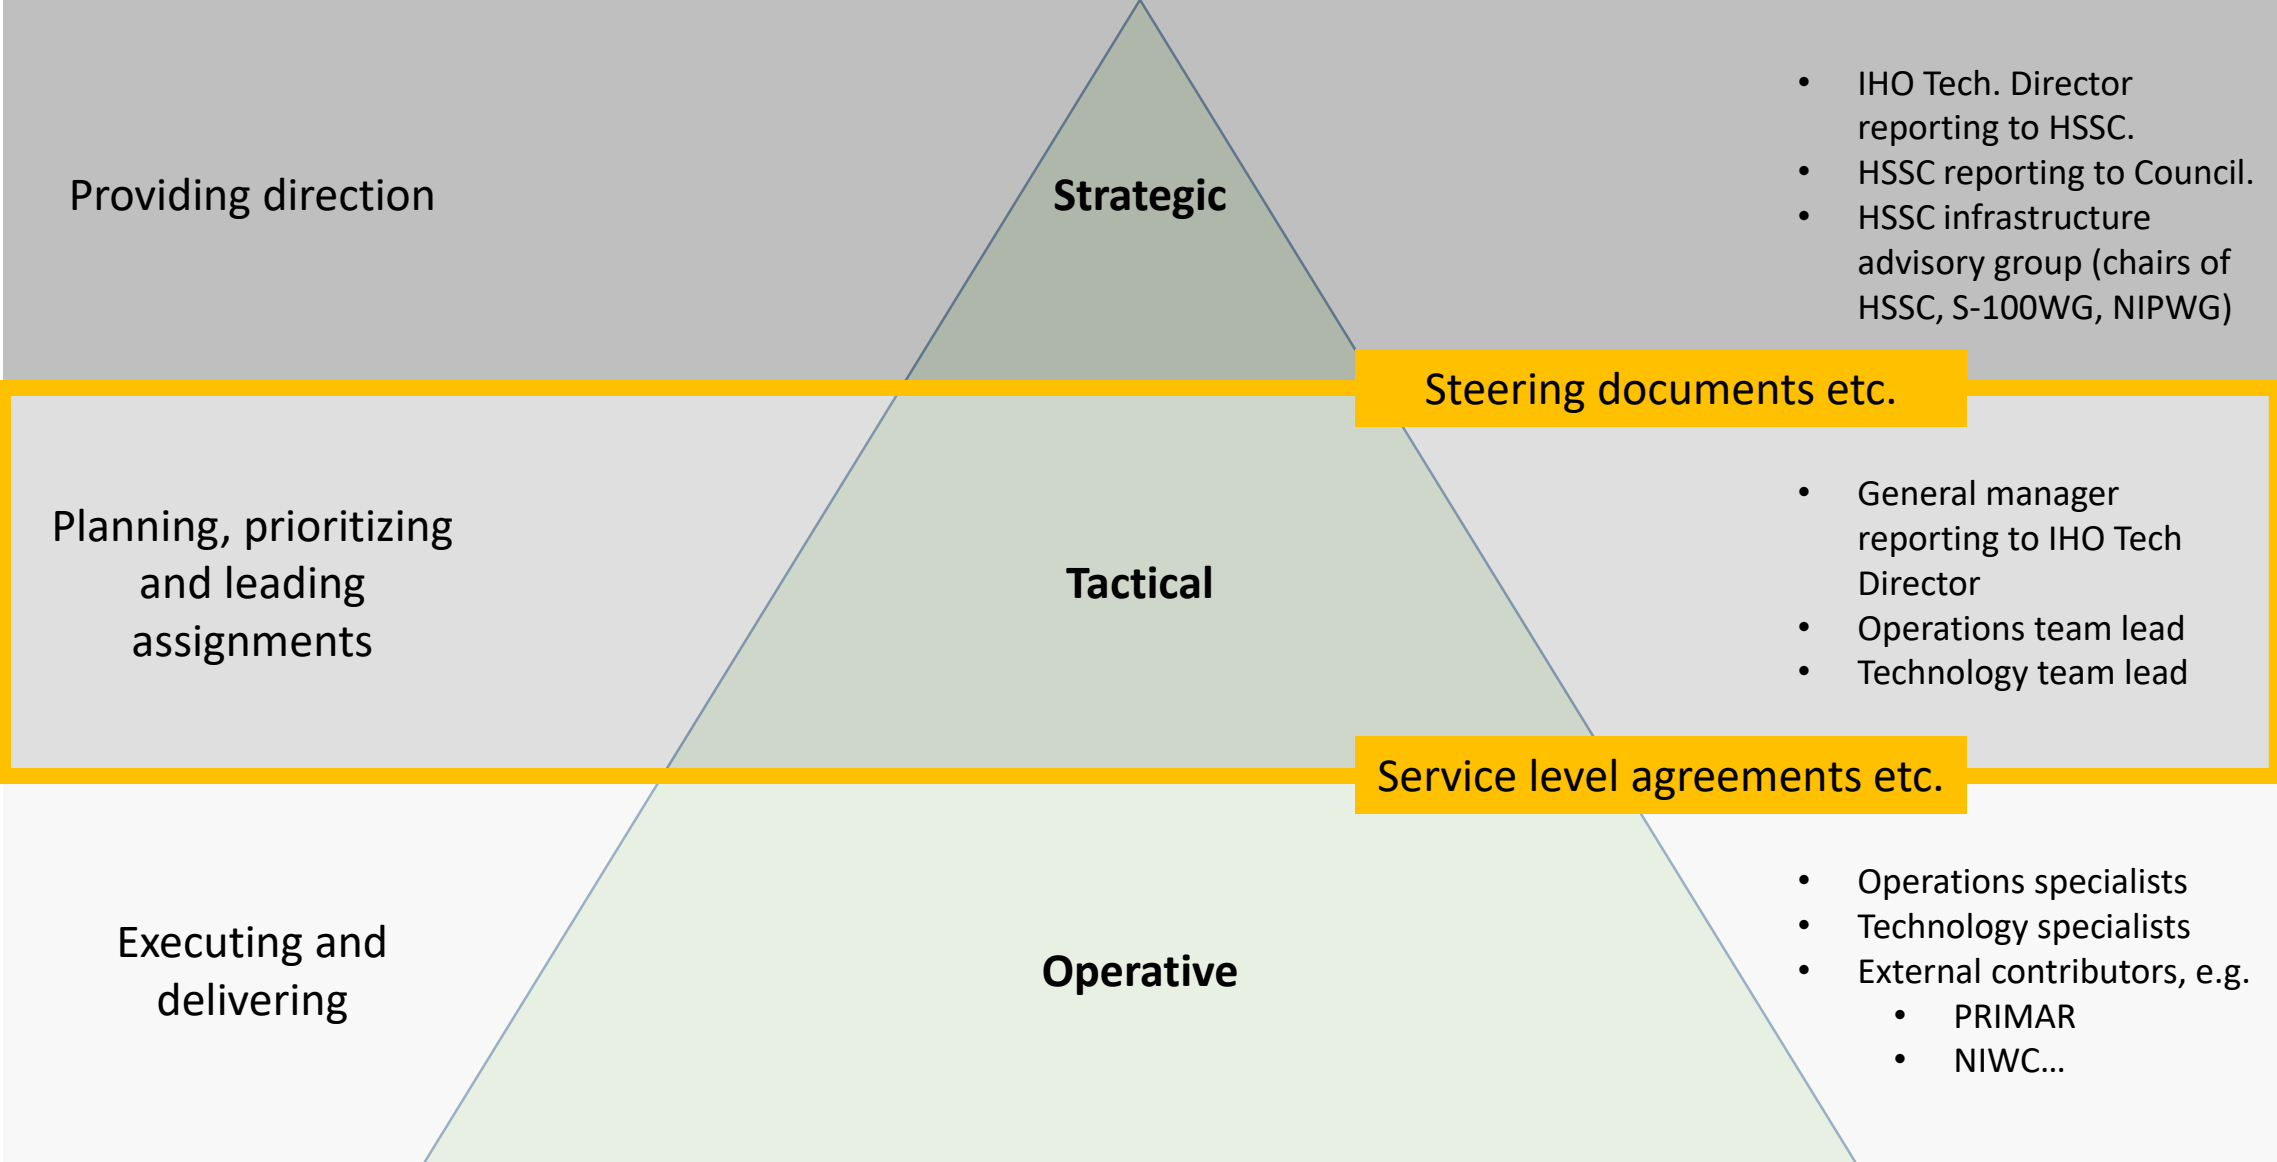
Providing direction

Strategic

- IHO Tech. Director reporting to HSSC.
- HSSC reporting to Council.
- HSSC infrastructure advisory group (chairs of HSSC, S-100WG, NIPWG)

Steering documents etc.

Planning, prioritizing and leading assignments

Tactical

- General manager reporting to IHO Tech Director
- Operations team lead
- Technology team lead

Service level agreements etc.

Executing and delivering

Operative

- Operations specialists
- Technology specialists
- External contributors, e.g.
  - PRIMAR
  - NIWC…